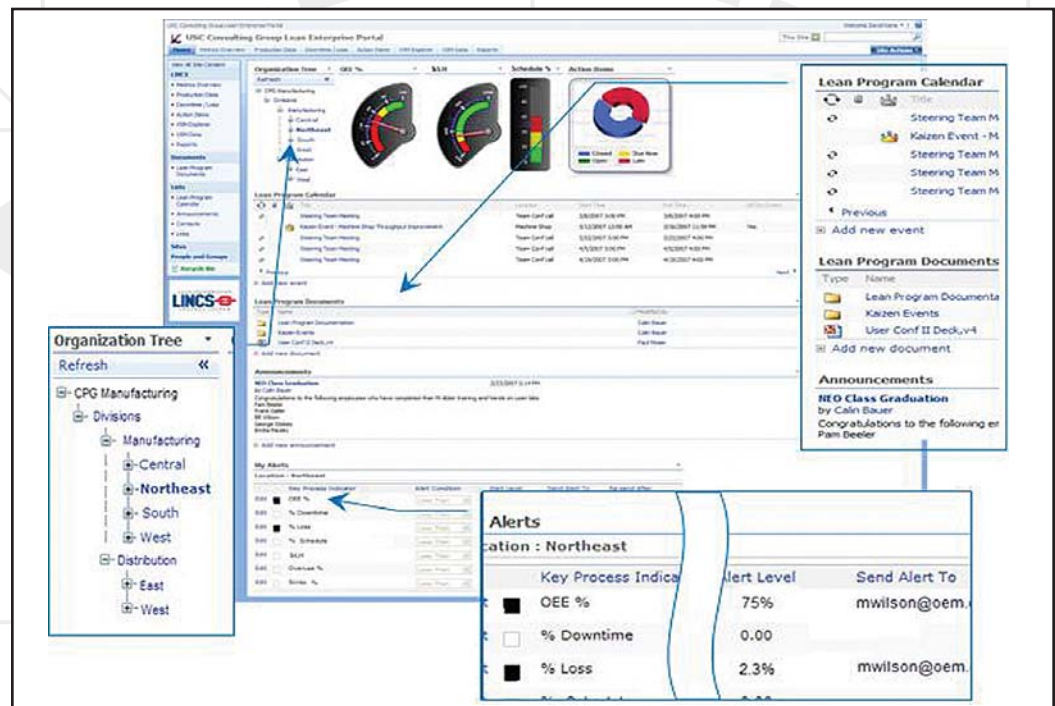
USC Consulting Group Lean Enterprise Portal

Organization Tree
Refresh «
CPG Manufacturing
Divisions
Manufacturing
Central
Northeast
South
West
Distribution
East
West

Lean Program Calendar
Title
Steering Team M
Kaizen Event - M
Steering Team M
Steering Team M
Steering Team M
Previous
Add new event

Lean Program Documents
Type Name
Lean Program Documenta
Kaizen Events
User Conf II Deck,v4
Add new document

Announcements
NEO Class Graduation
by Calin Bauer
Congratulations to the following en
Pam Beeler

Alerts
cation : Northeast

| | Key Process Indica | Alert Level | Send Alert To |
|---|---|---|---|
| | OEE % | 75% | mwilson@oem. |
| | % Downtime | 0.00 | |
| | % Loss | 2.3% | mwilson@oem. |

LINCS